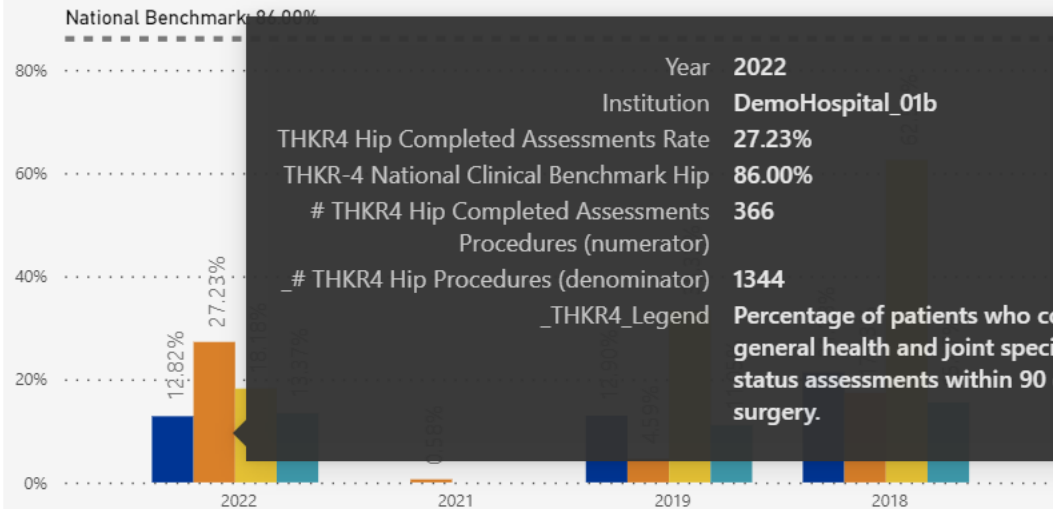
National Benchmark: 86.00%

80%

60%

40%

20%

0%

12.82%

27.23%

18.18%

13.37%

0.56%

12.90%

4.59%

62.%

2022

2021

2019

2018

| | |
|---|---|
| Year | 2022 |
| Institution | DemoHospital_01b |
| THKR4 Hip Completed Assessments Rate | 27.23% |
| THKR-4 National Clinical Benchmark Hip | 86.00% |
| # THKR4 Hip Completed Assessments Procedures (numerator) | 366 |
| _# THKR4 Hip Procedures (denominator) | 1344 |
| _THKR4_Legend | Percentage of patients who co general health and joint speci status assessments within 90 surgery. |